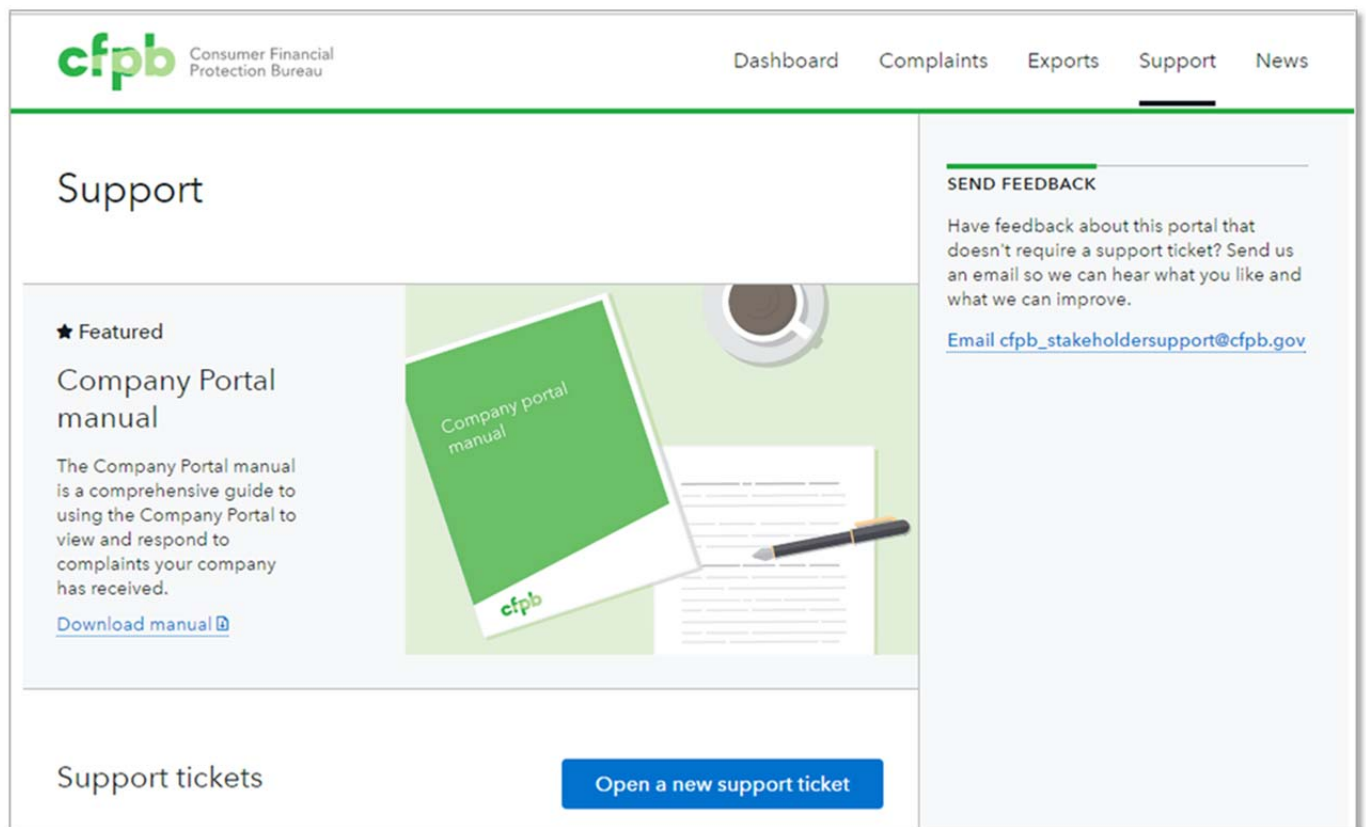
cfpb Consumer Financial Protection Bureau

Dashboard Complaints Exports Support News

Support

★ Featured

Company Portal manual

The Company Portal manual is a comprehensive guide to using the Company Portal to view and respond to complaints your company has received.

Download manual

Company portal manual

cfpb

SEND FEEDBACK

Have feedback about this portal that doesn't require a support ticket? Send us an email so we can hear what you like and what we can improve.

Email cfpb_stakeholdersupport@cfpb.gov

Support tickets

Open a new support ticket